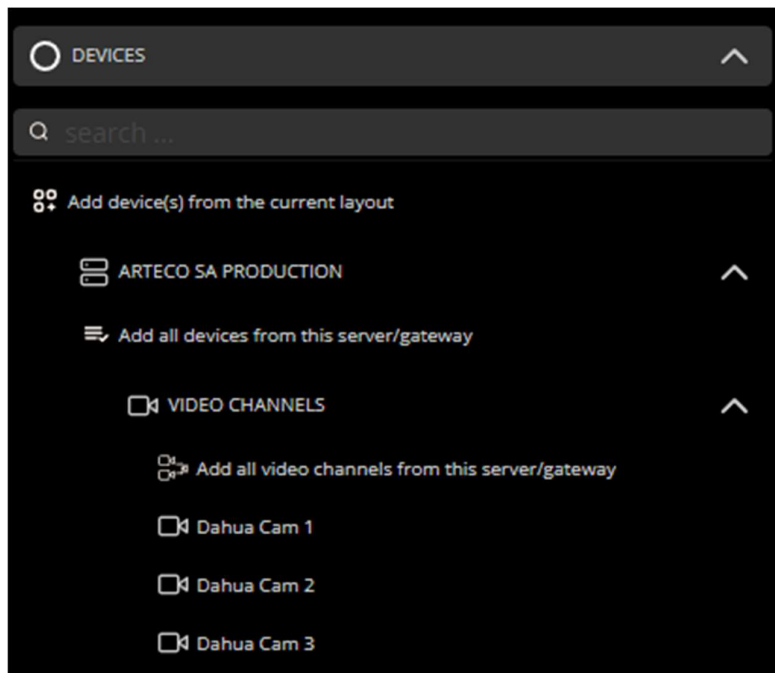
DEVICES

search ...

Add device(s) from the current layout

ARTECO SA PRODUCTION

Add all devices from this server/gateway

VIDEO CHANNELS

Add all video channels from this server/gateway

Dahua Cam 1

Dahua Cam 2

Dahua Cam 3